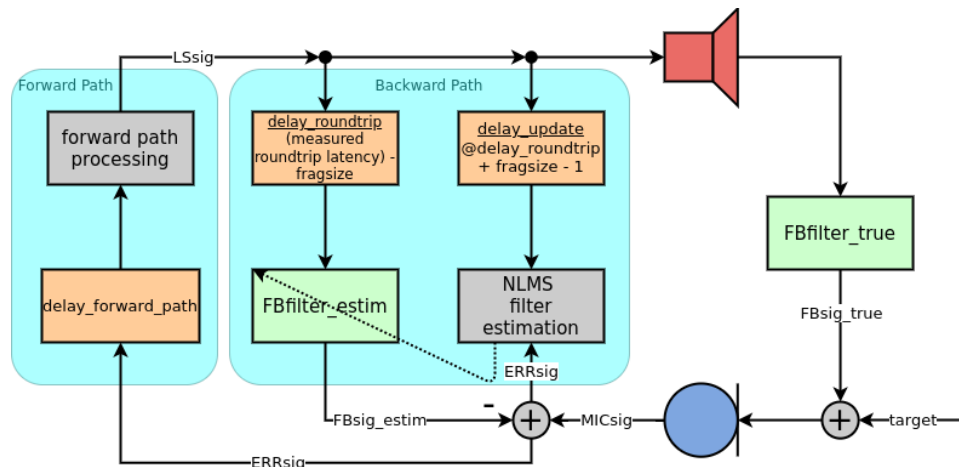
LSsig

Forward Path

forward path processing

delay_forward_path

Backward Path

delay_roundtrip (measured roundtrip latency) - fragsize

delay_update @delay_roundtrip + fragsize - 1

FBfilter_estim

NLMS filter estimation

ERRsig

FBfilter_true

FBsig_true

-

FBsig_estim

$+$

MICsig

$+$

target

ERRsig